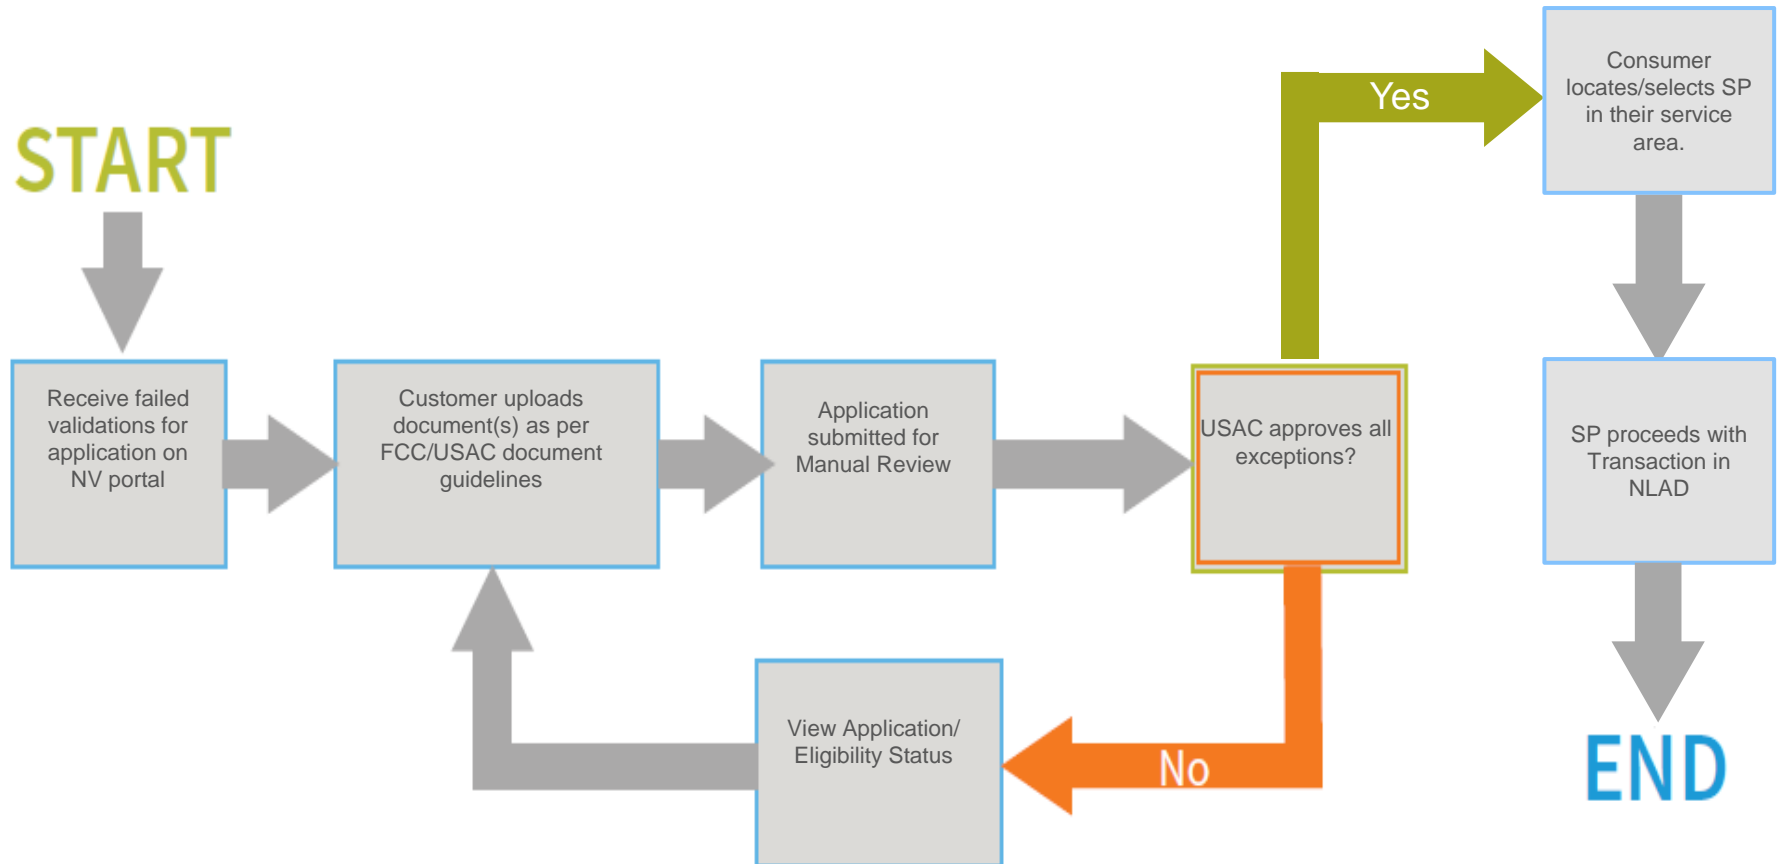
START

Receive failed validations for application on NV portal

Customer uploads document(s) as per FCC/USAC document guidelines

Application submitted for Manual Review

USAC approves all exceptions?

Yes

Consumer locates/selects SP in their service area.

SP proceeds with Transaction in NLAD

END

No

View Application/ Eligibility Status